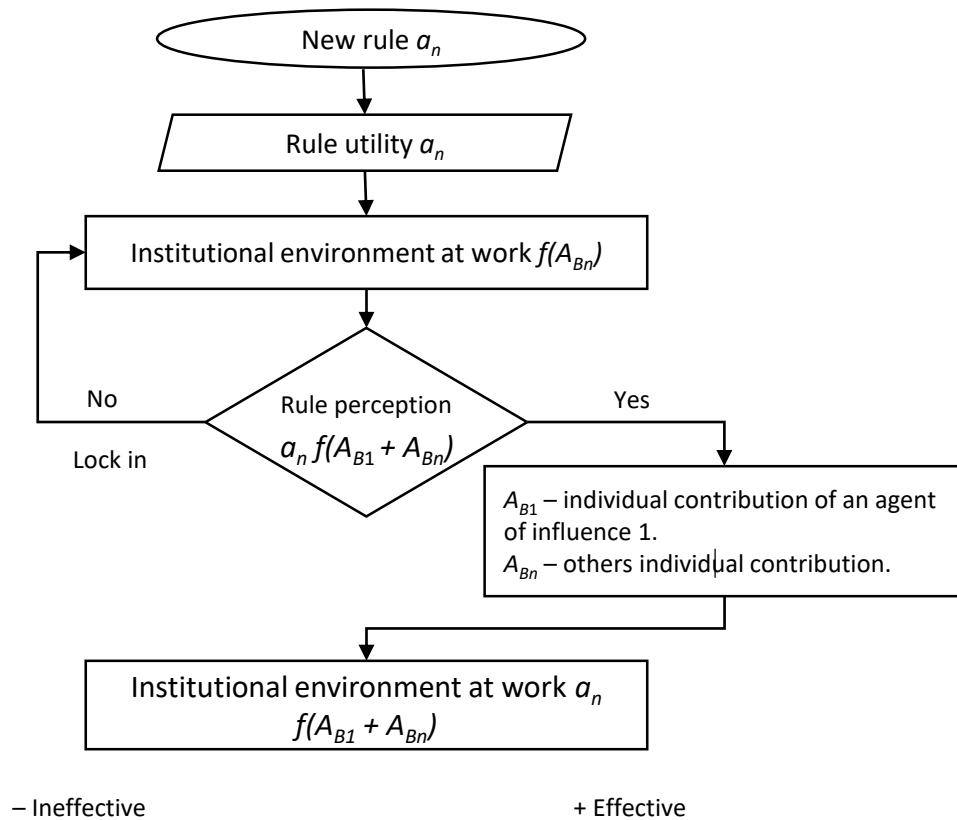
New rule $a_n$

Rule utility $a_n$

Institutional environment at work $f(A_{Bn})$

No

Rule perception $a_n f(A_{B1} + A_{Bn})$

Yes

Lock in

$A_{B1}$ – individual contribution of an agent of influence 1.
$A_{Bn}$ – others individual contribution.

Institutional environment at work $a_n$ $f(A_{B1} + A_{Bn})$

– Ineffective

+ Effective